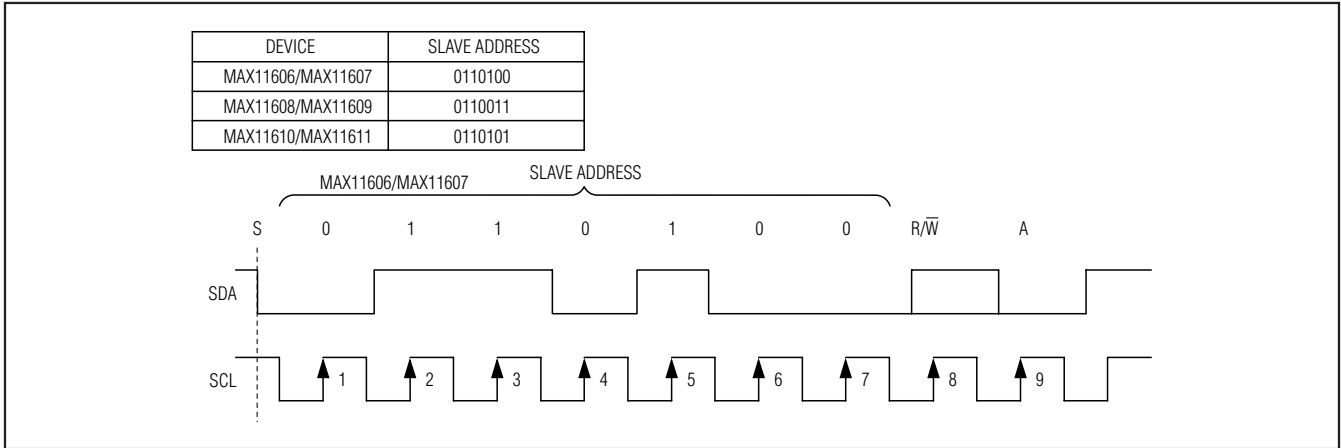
| DEVICE | SLAVE ADDRESS |
|---|---|
| MAX11606/MAX11607 | 0110100 |
| MAX11608/MAX11609 | 0110011 |
| MAX11610/MAX11611 | 0110101 |

MAX11606/MAX11607

SLAVE ADDRESS

S 0 1 1 0 1 0 0 R/$\overline{W}$ A

SDA

SCL

1 2 3 4 5 6 7 8 9